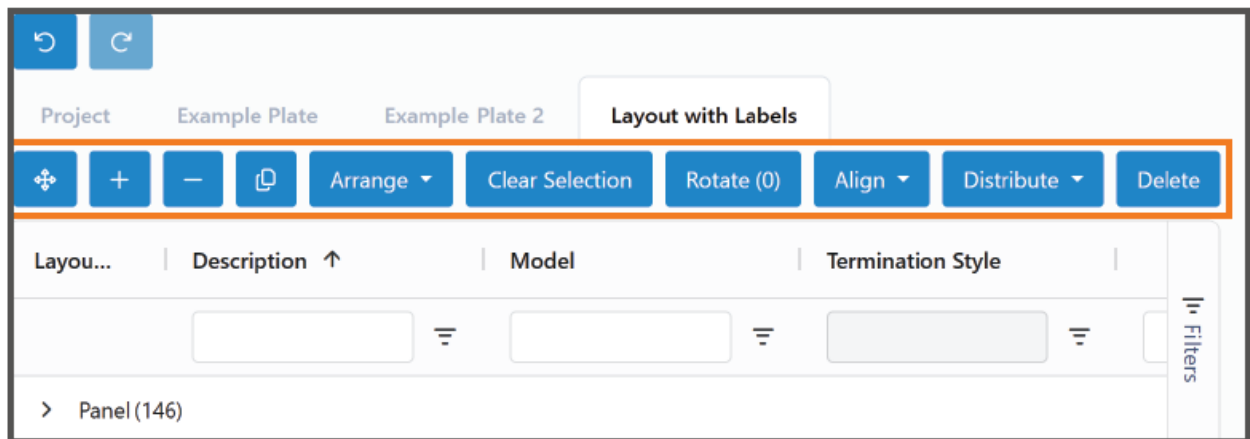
Project Example Plate Example Plate 2 Layout with Labels

+ − Arrange Clear Selection Rotate (0) Align Distribute Delete

| Layou... | Description ↑ | Model | Termination Style |
|---|---|---|---|
| | | | |

Filters

Panel (146)